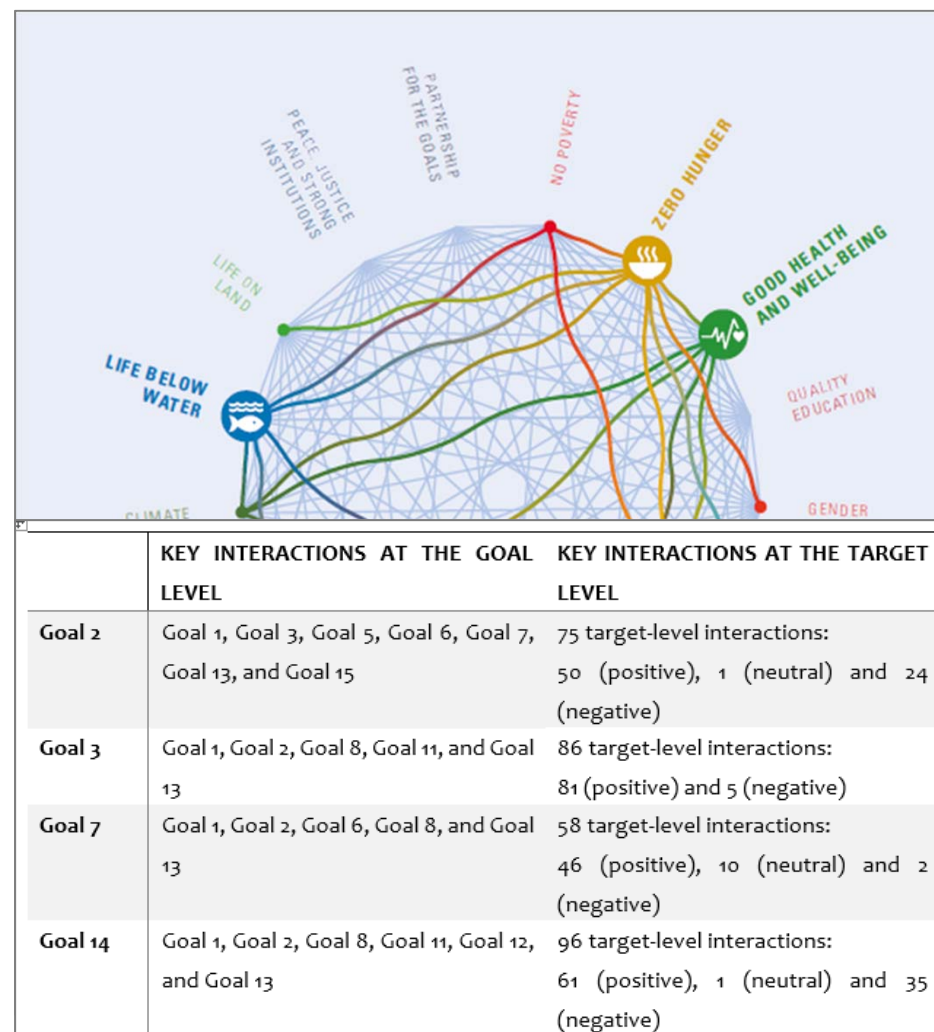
PEACE, JUSTICE AND STRONG INSTITUTIONS

PARTNERSHIP FOR THE GOALS

NO POVERTY

ZERO HUNGER

GOOD HEALTH AND WELL-BEING

LIFE ON LAND

LIFE BELOW WATER

QUALITY EDUCATION

CLIMATE

GENDER

| | KEY INTERACTIONS AT THE GOAL LEVEL | KEY INTERACTIONS AT THE TARGET LEVEL |
|---|---|---|
| Goal 2 | Goal 1, Goal 3, Goal 5, Goal 6, Goal 7, Goal 13, and Goal 15 | 75 target-level interactions: 50 (positive), 1 (neutral) and 24 (negative) |
| Goal 3 | Goal 1, Goal 2, Goal 8, Goal 11, and Goal 13 | 86 target-level interactions: 81 (positive) and 5 (negative) |
| Goal 7 | Goal 1, Goal 2, Goal 6, Goal 8, and Goal 13 | 58 target-level interactions: 46 (positive), 10 (neutral) and 2 (negative) |
| Goal 14 | Goal 1, Goal 2, Goal 8, Goal 11, Goal 12, and Goal 13 | 96 target-level interactions: 61 (positive), 1 (neutral) and 35 (negative) |